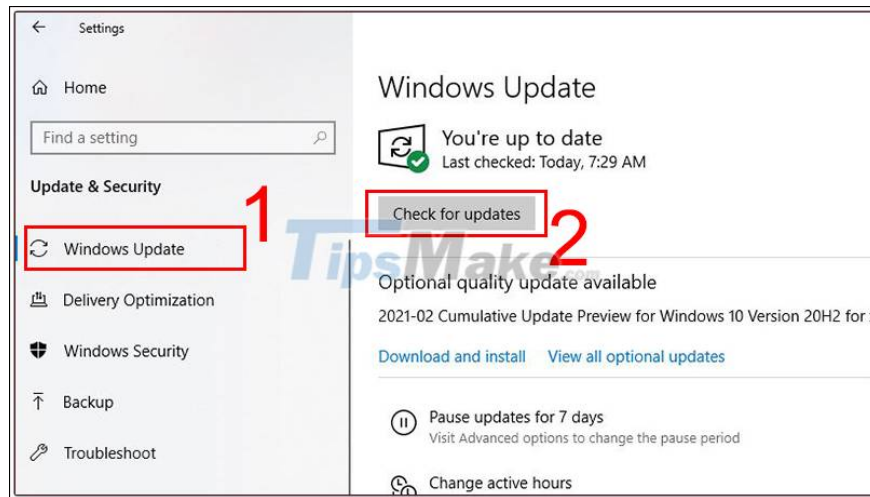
Settings

Home

Find a setting

Update & Security

Windows Update

Delivery Optimization

Windows Security

Backup

Troubleshoot

1

Windows Update

You're up to date
Last checked: Today, 7:29 AM

Check for updates

2

TipsMake.com

Optional quality update available

2021-02 Cumulative Update Preview for Windows 10 Version 20H2 for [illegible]

Download and install    View all optional updates

Pause updates for 7 days
Visit Advanced options to change the pause period

Change active hours